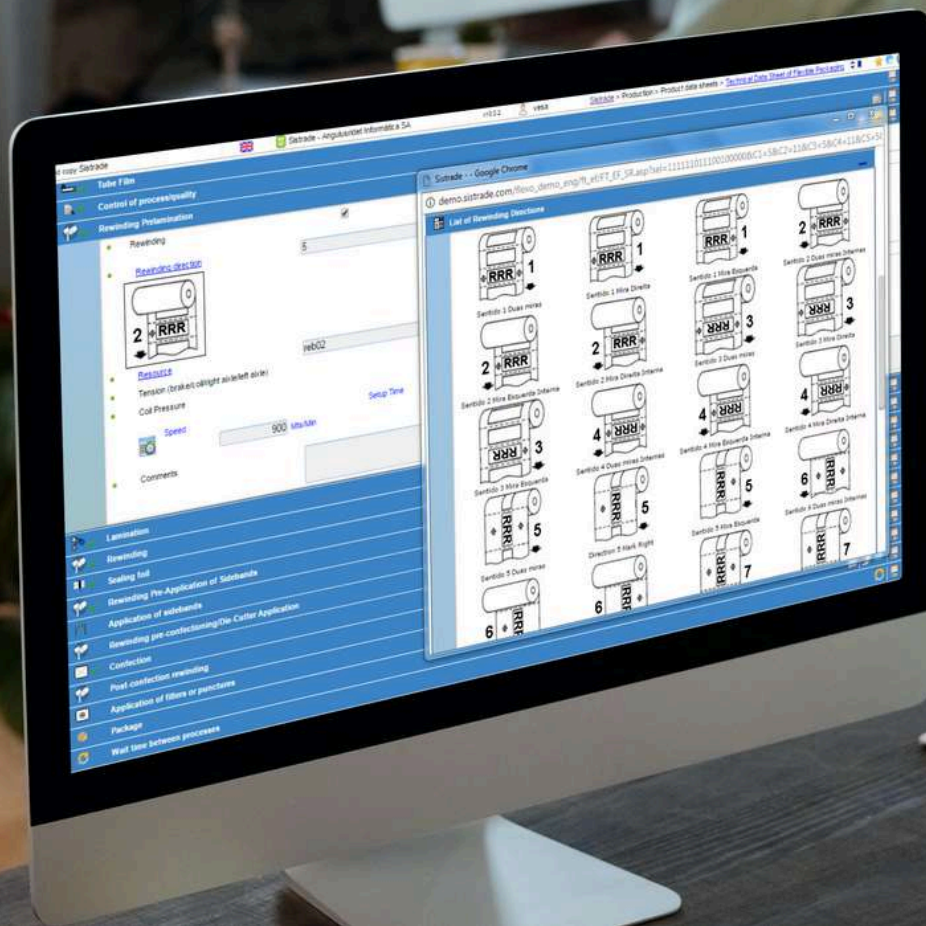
Sistrade - Angulo Sólido Informática SA

vesa

Sistrade > Production > Product data sheets > Technical Data Sheet of Flexible Packaging

copy Sistrade

Tube Film

Control of process/quality

Rewinding Prelamination

Rewinding

5

Rewinding direction

2 RRR

reb02

Resource

Tension (brake/coil/right axle/left axle)

Setup Time

Coil Pressure

Speed

900

Mts/Min

Comments

Lamination

Rewinding

Sealing foil

Rewinding Pre-Application of Sidebands

Application of sidebands

Rewinding pre-confectioning/Die-Cutter Application

Confection

Post confection rewinding

Application of fillers or punctures

Package

Wait time between processes

Sistrade - - Google Chrome

demo.sistrade.com/flexo_demo_eng/ft_ef/FT_EF_SR.asp?sel=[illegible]

List of Rewinding Directions

RRR 1
Sentido 1 Duas miras

RRR 1
Sentido 1 Mira Direita

RRR 1
Sentido 1 Mira Esquerda

2 RRR
Sentido 2 Duas miras Internas

2 RRR
Sentido 2 Mira Esquerda Interna

2 RRR
Sentido 2 Mira Direita Interna

RRR 3
Sentido 3 Duas miras

RRR 3
Sentido 3 Mira Direita

RRR 3
Sentido 3 Mira Esquerda

4 RRR
Sentido 4 Duas miras Internas

4 RRR
Sentido 4 Mira Esquerda Interna

4 RRR
Sentido 4 Mira Direita Interna

RRR 5
Sentido 5 Duas miras

RRR 5
Direction 5 Mark Right

RRR 5
Sentido 5 Mira Esquerda

6 RRR
Sentido 6 Duas miras Internas

6 RRR

6 RRR

RRR 7

RRR 7